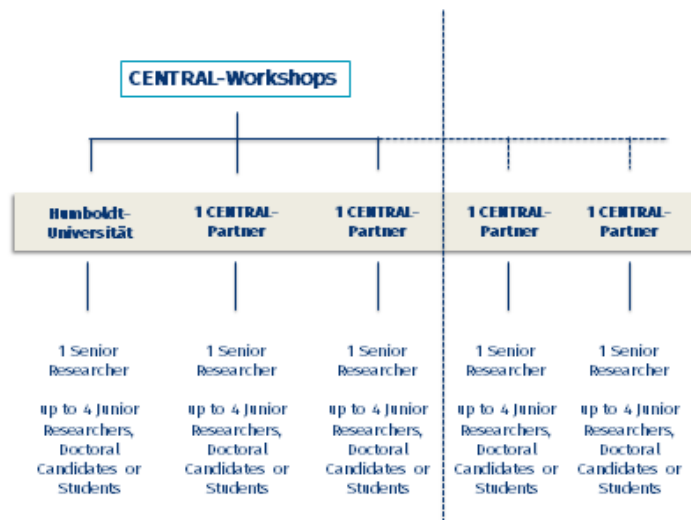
CENTRAL-Workshops

Humboldt-Universität

1 CENTRAL-Partner

1 CENTRAL-Partner

1 CENTRAL-Partner

1 CENTRAL-Partner

1 Senior Researcher

up to 4 Junior Researchers, Doctoral Candidates or Students

1 Senior Researcher

up to 4 Junior Researchers, Doctoral Candidates or Students

1 Senior Researcher

up to 4 Junior Researchers, Doctoral Candidates or Students

1 Senior Researcher

up to 4 Junior Researchers, Doctoral Candidates or Students

1 Senior Researcher

up to 4 Junior Researchers, Doctoral Candidates or Students